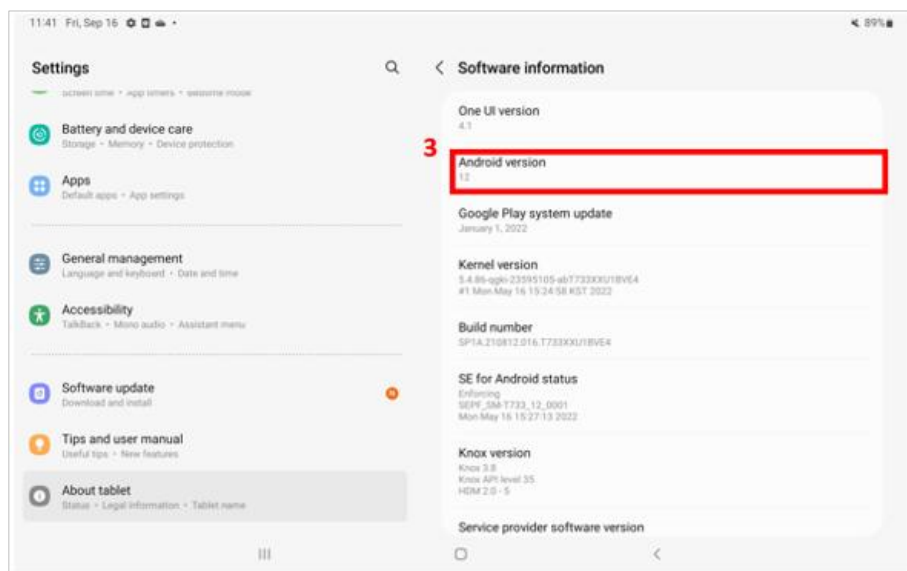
11:41 Fri, Sep 16

89%

Settings

Screen time • App timers • Bedtime mode

Battery and device care
Storage • Memory • Device protection

Apps
Default apps • App settings

General management
Language and keyboard • Date and time

Accessibility
TalkBack • Mono audio • Assistant menu

Software update
Download and install

Tips and user manual
Useful tips • New features

About tablet
Status • Legal information • Tablet name

Software information

One UI version
4.1

3

Android version
12

Google Play system update
January 1, 2022

Kernel version
5.4.86-qgki-23595105-abT733XXU1BVE4
#1 Mon May 16 15:24:58 KST 2022

Build number
SP1A.210812.016.T733XXU1BVE4

SE for Android status
Enforcing
SEPF_SM-T733_12_0001
Mon May 16 15:27:13 2022

Knox version
Knox 3.8
Knox API level 35
HDM 2.0 - 5

Service provider software version